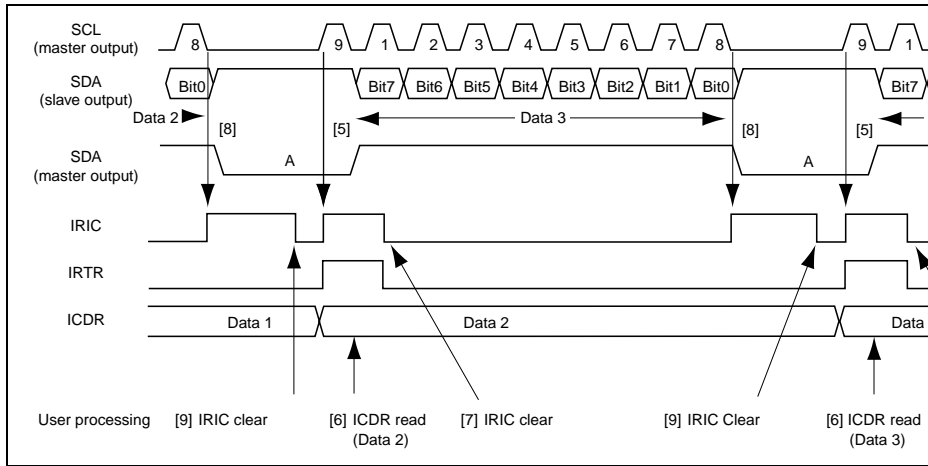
SCL (master output)
8
9
1
2
3
4
5
6
7
8
9
1

SDA (slave output)
Bit0
Bit7
Bit6
Bit5
Bit4
Bit3
Bit2
Bit1
Bit0
Bit7

Data 2
[8]
[5]
Data 3
[8]
[5]

SDA (master output)
A
A

IRIC

IRTR

ICDR
Data 1
Data 2
Data

User processing
[9] IRIC clear
[6] ICDR read (Data 2)
[7] IRIC clear
[9] IRIC Clear
[6] ICDR read (Data 3)